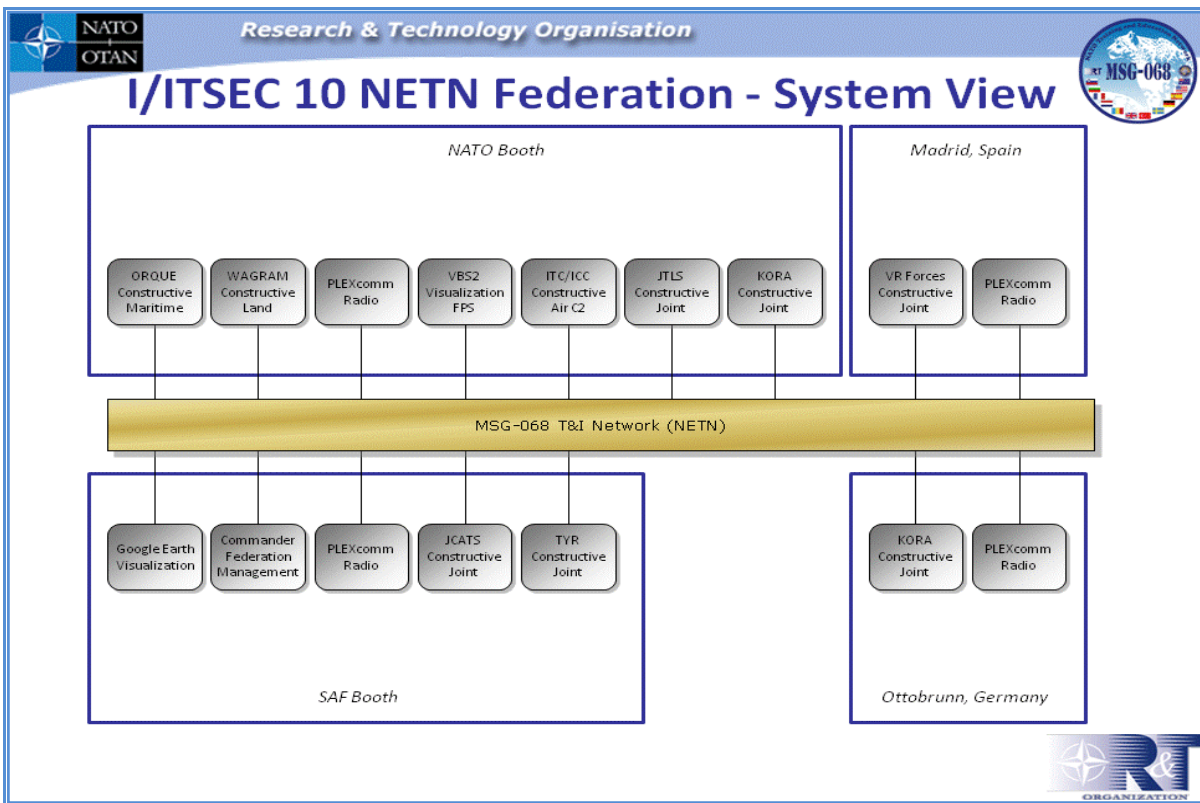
NATO OTAN

Research & Technology Organisation

RT MSG-068

I/ITSEC 10 NETN Federation - System View

NATO Booth

ORQUE Constructive Maritime

WAGRAM Constructive Land

PLEXcomm Radio

VBS2 Visualization FPS

ITC/ICC Constructive Air C2

JTLS Constructive Joint

KORA Constructive Joint

Madrid, Spain

VR Forces Constructive Joint

PLEXcomm Radio

MSG-068 T&I Network (NETN)

Google Earth Visualization

Commander Federation Management

PLEXcomm Radio

JCATS Constructive Joint

TYR Constructive Joint

SAF Booth

KORA Constructive Joint

PLEXcomm Radio

Ottobrunn, Germany

R&T ORGANIZATION